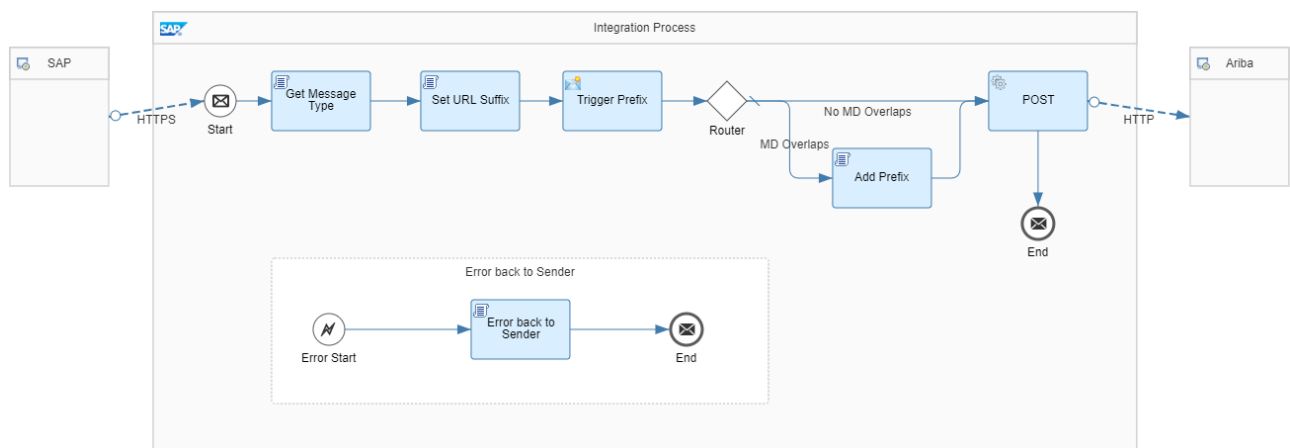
SAP

Integration Process

SAP

HTTPS

Start

Get Message Type

Set URL Suffix

Trigger Prefix

Router

No MD Overlaps

MD Overlaps

Add Prefix

POST

HTTP

Ariba

End

Error back to Sender

Error Start

Error back to Sender

End